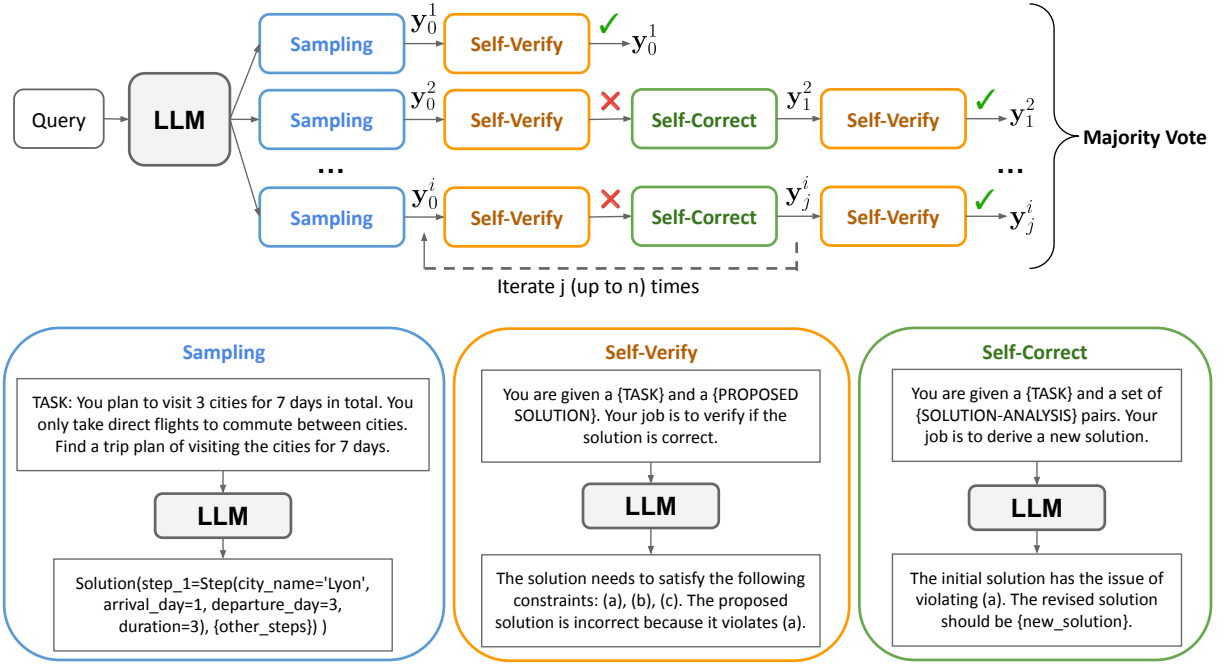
Query

LLM

Sampling $\mathbf{y}_0^1$ Self-Verify ✓ $\mathbf{y}_0^1$

Sampling $\mathbf{y}_0^2$ Self-Verify ✗ Self-Correct $\mathbf{y}_1^2$ Self-Verify ✓ $\mathbf{y}_1^2$

...

...

Sampling $\mathbf{y}_0^i$ Self-Verify ✗ Self-Correct $\mathbf{y}_j^i$ Self-Verify ✓ $\mathbf{y}_j^i$

Iterate j (up to n) times

Majority Vote

Sampling

TASK: You plan to visit 3 cities for 7 days in total. You only take direct flights to commute between cities. Find a trip plan of visiting the cities for 7 days.

LLM

Solution(step_1=Step(city_name='Lyon', arrival_day=1, departure_day=3, duration=3), {other_steps}) )

Self-Verify

You are given a {TASK} and a {PROPOSED SOLUTION}. Your job is to verify if the solution is correct.

LLM

The solution needs to satisfy the following constraints: (a), (b), (c). The proposed solution is incorrect because it violates (a).

Self-Correct

You are given a {TASK} and a set of {SOLUTION-ANALYSIS} pairs. Your job is to derive a new solution.

LLM

The initial solution has the issue of violating (a). The revised solution should be {new_solution}.